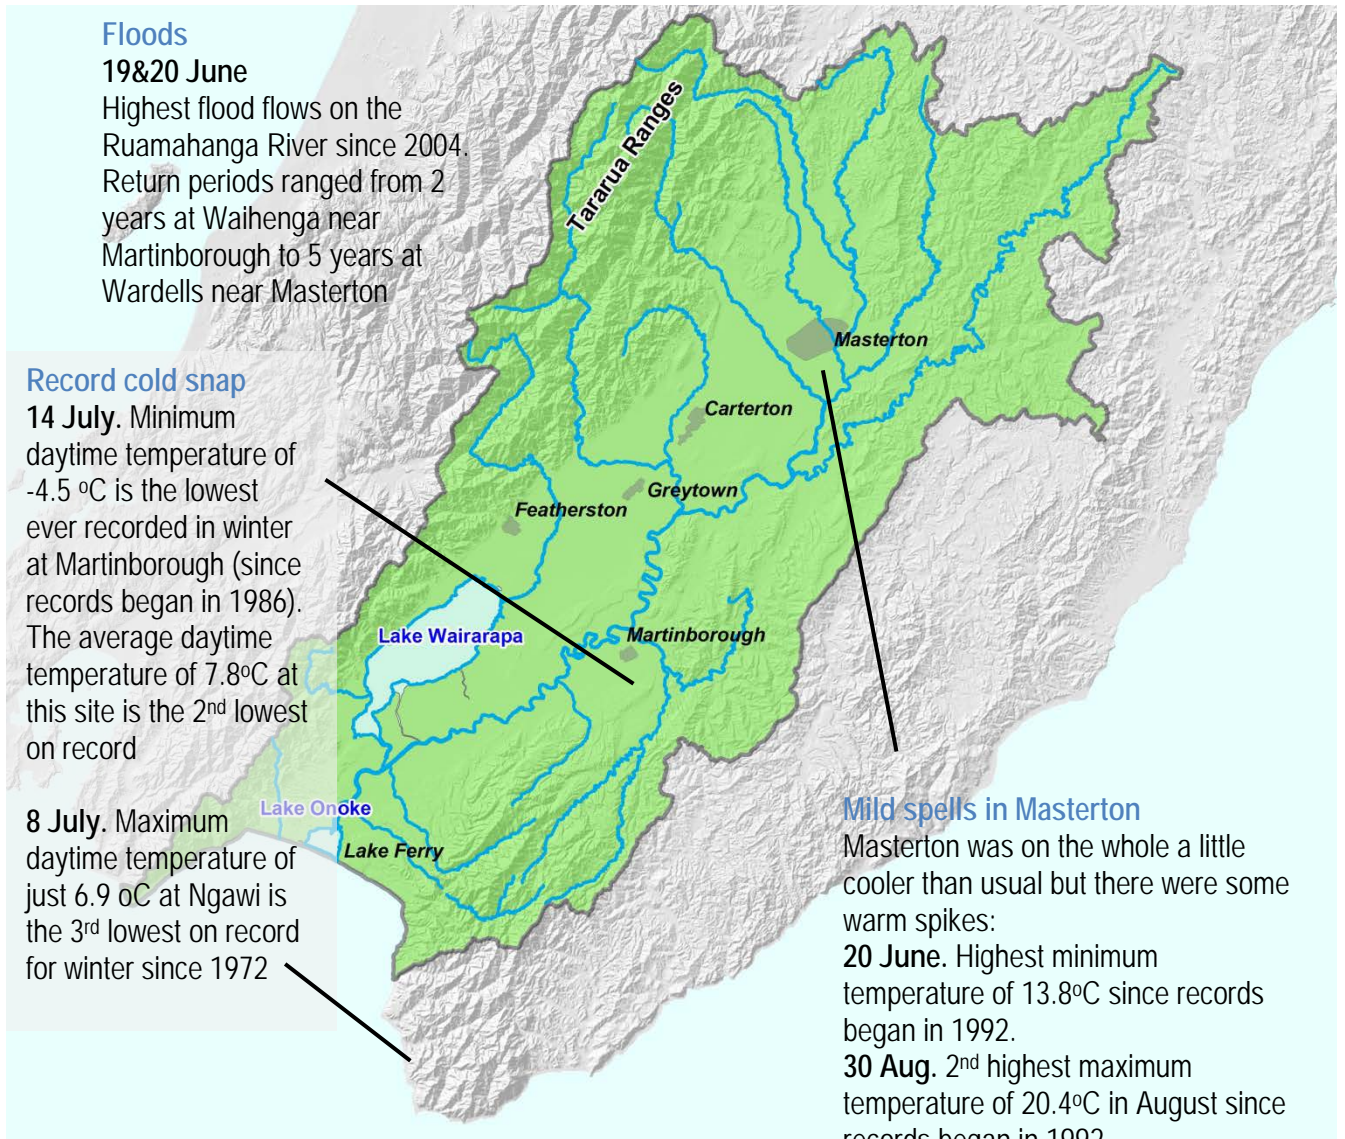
Floods
19&20 June
Highest flood flows on the Ruamahanga River since 2004. Return periods ranged from 2 years at Waihenga near Martinborough to 5 years at Wardells near Masterton

Tararua Ranges

Masterton

Carterton

Greytown

Featherston

Lake Wairarapa

Martinborough

Lake Onoke

Lake Ferry

Record cold snap
14 July. Minimum daytime temperature of -4.5 $^{o}$C is the lowest ever recorded in winter at Martinborough (since records began in 1986). The average daytime temperature of 7.8$^{o}$C at this site is the 2$^{nd}$ lowest on record

8 July. Maximum daytime temperature of just 6.9 oC at Ngawi is the 3$^{rd}$ lowest on record for winter since 1972

Mild spells in Masterton
Masterton was on the whole a little cooler than usual but there were some warm spikes:
20 June. Highest minimum temperature of 13.8$^{o}$C since records began in 1992.
30 Aug. 2$^{nd}$ highest maximum temperature of 20.4$^{o}$C in August since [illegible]